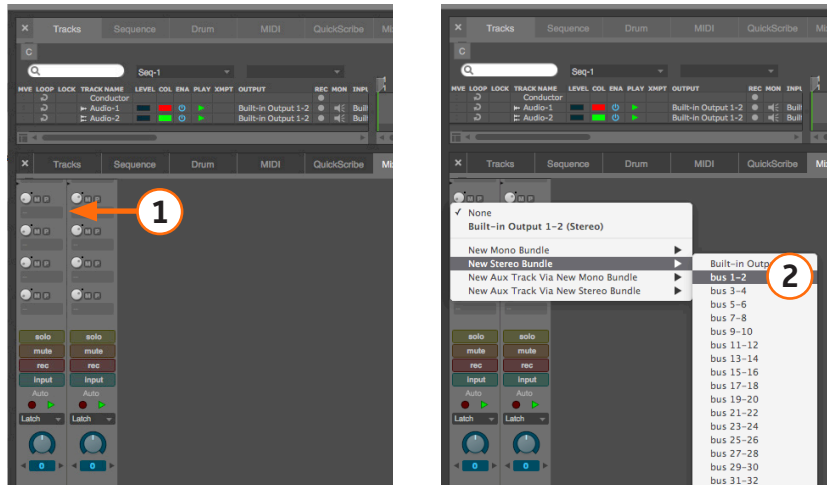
Tracks Sequence Drum MIDI QuickScribe Mi

C

Seq-1

MVE LOOP LOCK TRACK NAME LEVEL COL ENA PLAY XMPT OUTPUT REC MON INPU

Conductor

Audio-1 Built-in Output 1-2 Built

Audio-2 Built-in Output 1-2 Built

Tracks Sequence Drum MIDI QuickScribe Mi

1

solo solo

mute mute

rec rec

input input

Auto Auto

Latch Latch

0 0

Tracks Sequence Drum MIDI QuickScribe Mi

C

Seq-1

MVE LOOP LOCK TRACK NAME LEVEL COL ENA PLAY XMPT OUTPUT REC MON INPU

Conductor

Audio-1 Built-in Output 1-2 Built

Audio-2 Built-in Output 1-2 Built

Tracks Sequence Drum MIDI QuickScribe Mi

✓ None

Built-in Output 1-2 (Stereo)

New Mono Bundle

New Stereo Bundle

New Aux Track Via New Mono Bundle

New Aux Track Via New Stereo Bundle

Built-in Outp

bus 1-2

2

bus 3-4

bus 5-6

bus 7-8

bus 9-10

bus 11-12

bus 13-14

bus 15-16

bus 17-18

bus 19-20

bus 21-22

bus 23-24

bus 25-26

bus 27-28

bus 29-30

bus 31-32